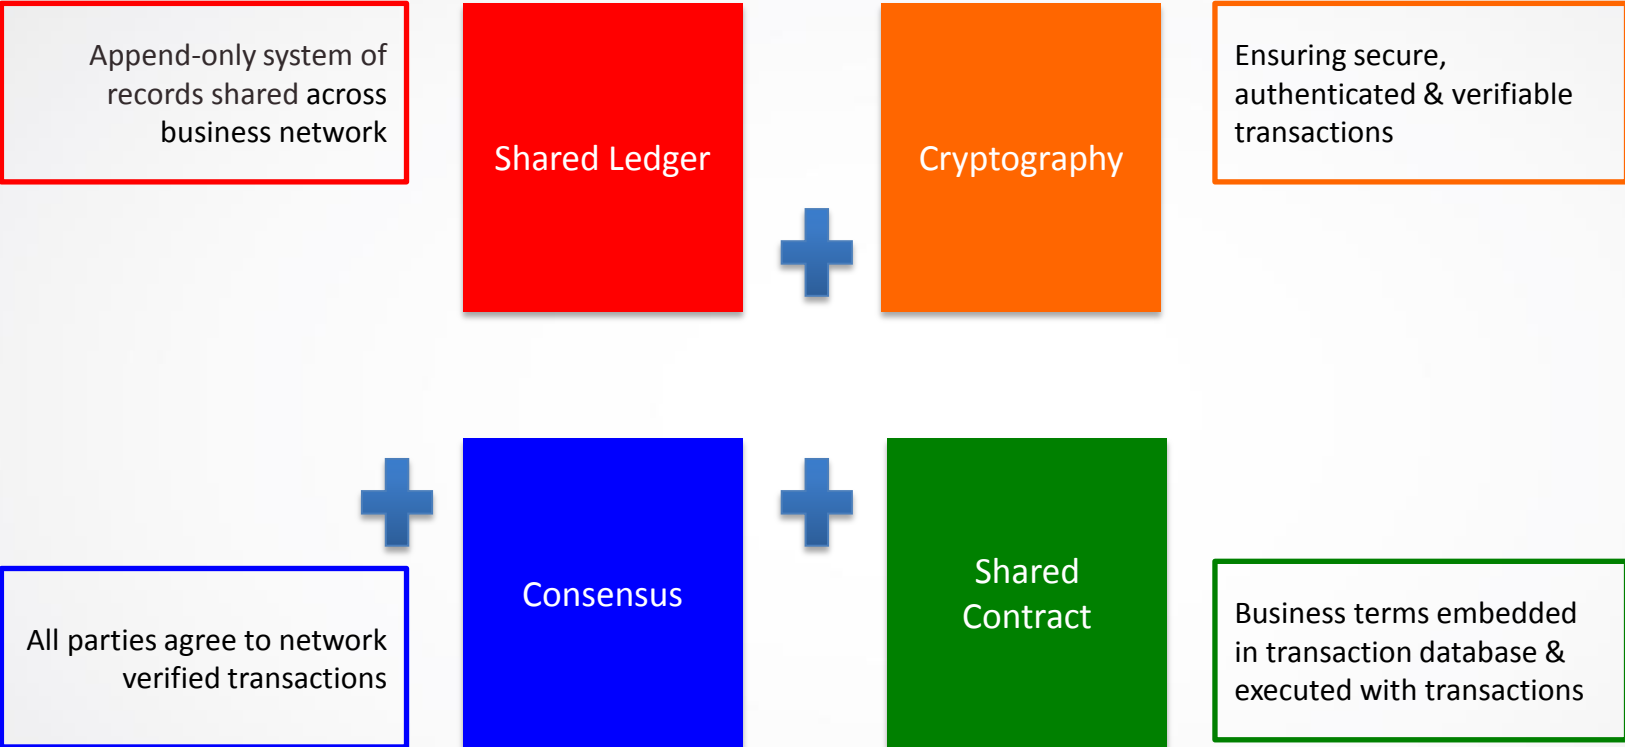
Append-only system of records shared across business network

Shared Ledger

Cryptography

Ensuring secure, authenticated & verifiable transactions

Consensus

Shared Contract

All parties agree to network verified transactions

Business terms embedded in transaction database & executed with transactions